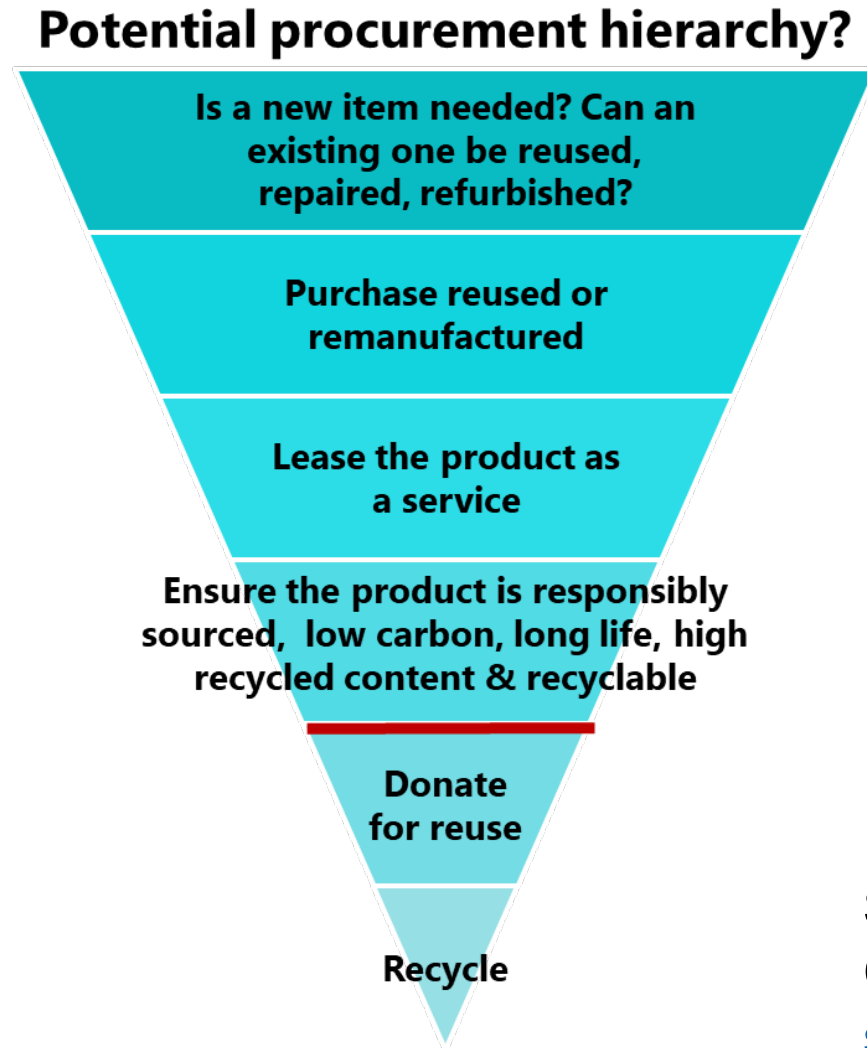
Potential procurement hierarchy?

Is a new item needed? Can an existing one be reused, repaired, refurbished?

Purchase reused or remanufactured

Lease the product as a service

Ensure the product is responsibly sourced, low carbon, long life, high recycled content & recyclable

Donate for reuse

Recycle